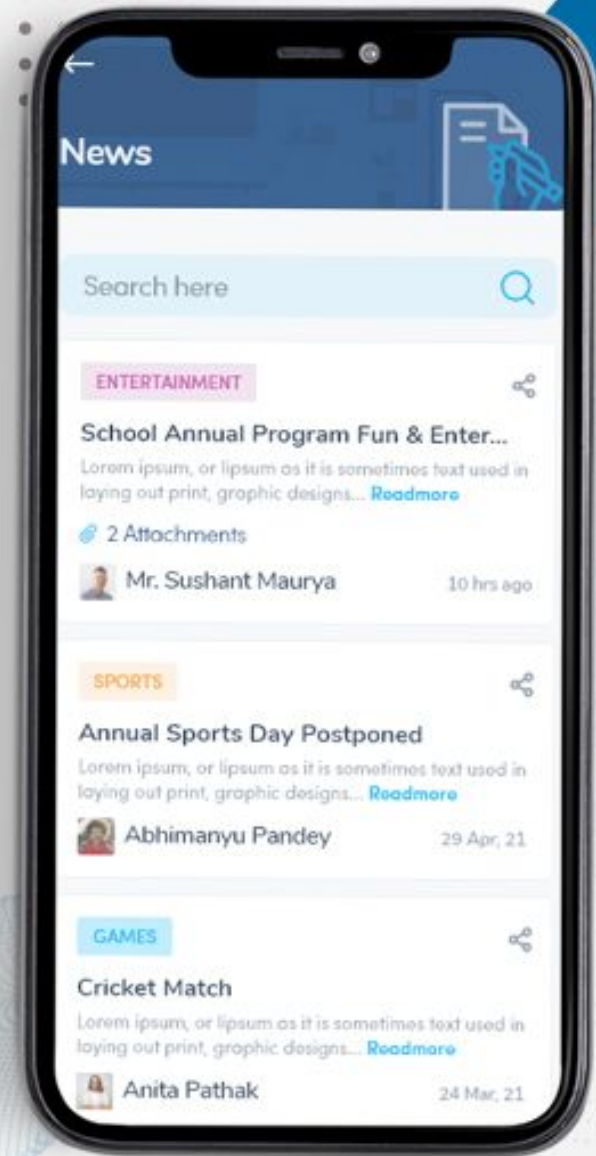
News

Search here

ENTERTAINMENT

School Annual Program Fun & Enter...

Lorem ipsum, or lipsum as it is sometimes text used in laying out print, graphic designs... Readmore

2 Attachments

Mr. Sushant Maurya

10 hrs ago

SPORTS

Annual Sports Day Postponed

Lorem ipsum, or lipsum as it is sometimes text used in laying out print, graphic designs... Readmore

Abhimanyu Pandey

29 Apr, 21

GAMES

Cricket Match

Lorem ipsum, or lipsum as it is sometimes text used in laying out print, graphic designs... Readmore

Anita Pathak

24 Mar, 21